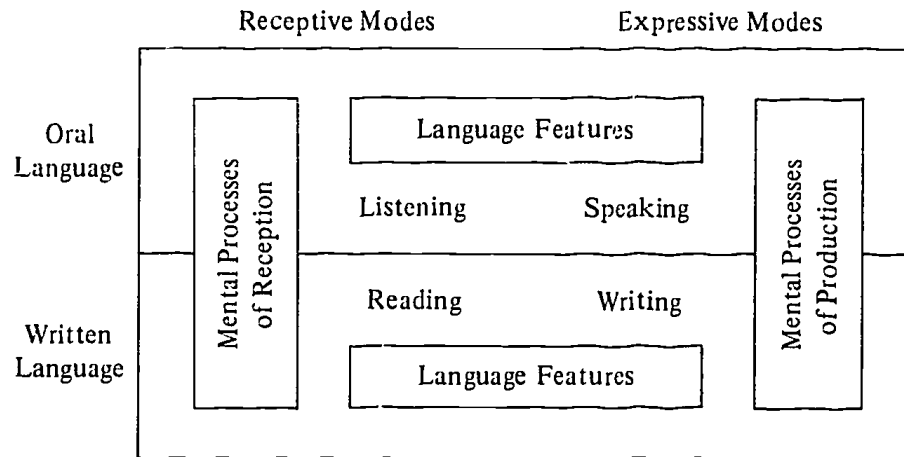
Receptive Modes

Expressive Modes

Oral Language

Written Language

Mental Processes of Reception

Language Features

Listening

Speaking

Reading

Writing

Language Features

Mental Processes of Production